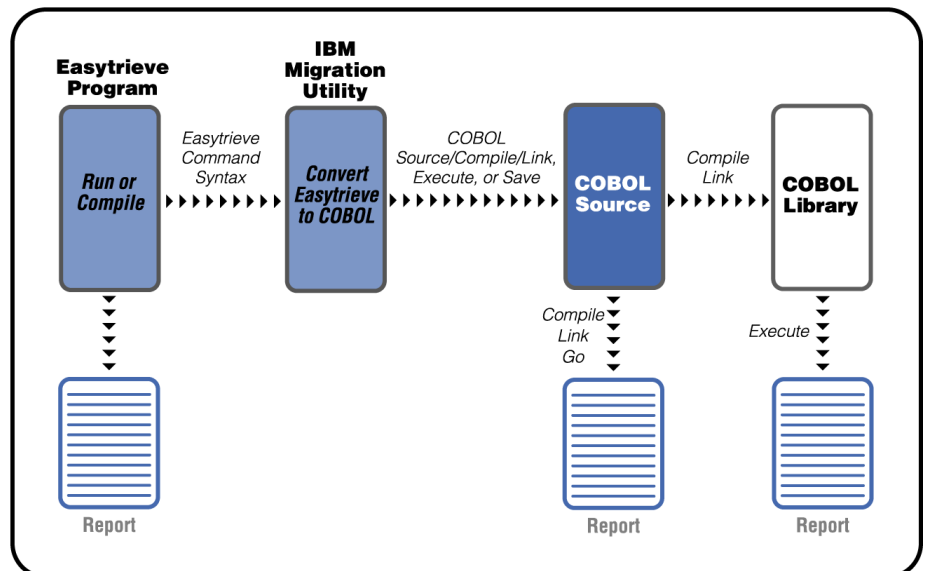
Easytrieve Program

Run or Compile

Easytrieve Command Syntax

IBM Migration Utility

Convert Easytrieve to COBOL

COBOL Source/Compile/Link, Execute, or Save

COBOL Source

Compile Link

COBOL Library

Compile Link Go

Execute

Report

Report

Report